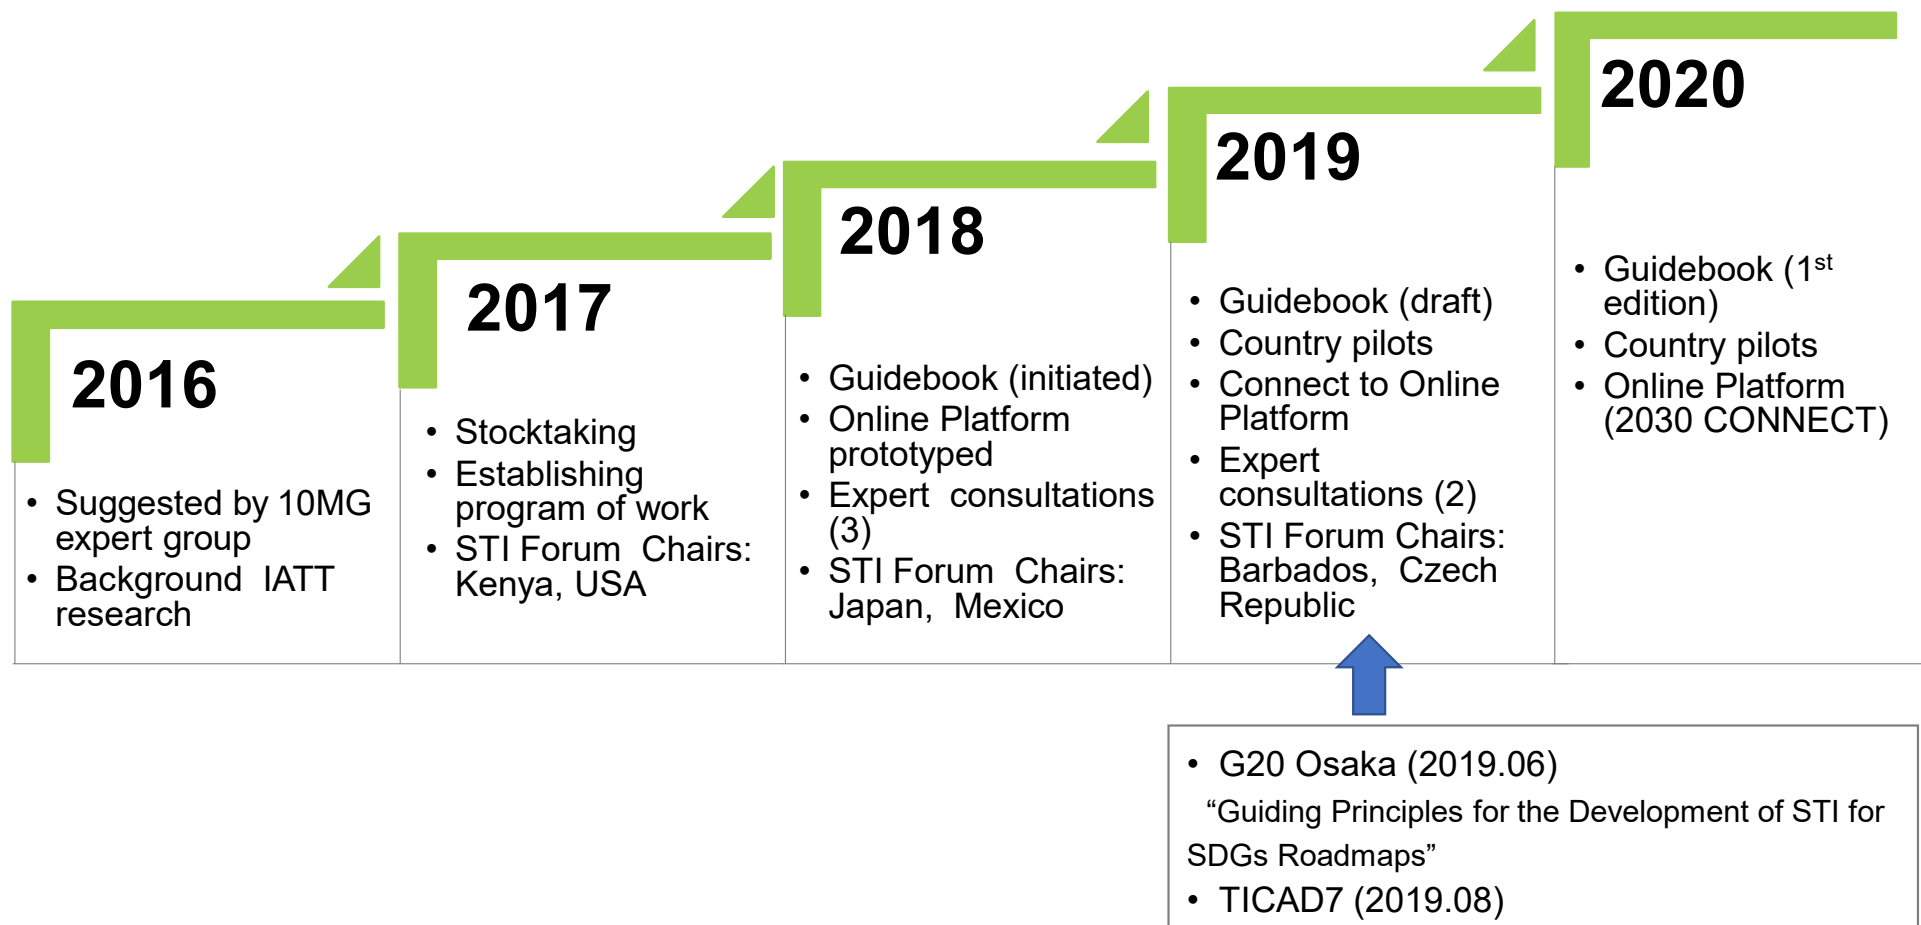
2016

• Suggested by 10MG expert group
• Background IATT research

2017

• Stocktaking
• Establishing program of work
• STI Forum Chairs: Kenya, USA

2018

• Guidebook (initiated)
• Online Platform prototyped
• Expert consultations (3)
• STI Forum Chairs: Japan, Mexico

2019

• Guidebook (draft)
• Country pilots
• Connect to Online Platform
• Expert consultations (2)
• STI Forum Chairs: Barbados, Czech Republic

2020

• Guidebook ($1^{st}$ edition)
• Country pilots
• Online Platform (2030 CONNECT)

• G20 Osaka (2019.06)
"Guiding Principles for the Development of STI for SDGs Roadmaps"
• TICAD7 (2019.08)